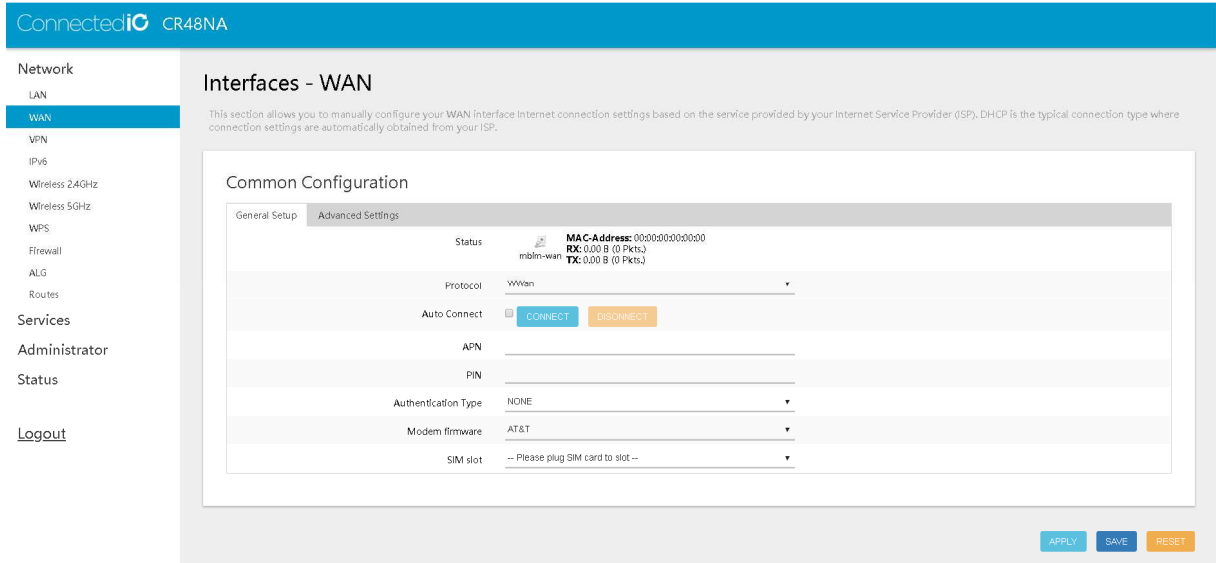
ConnectedIO CR48NA

Network
LAN
WAN
VPN
IPv6
Wireless 2.4GHz
Wireless 5GHz
WPS
Firewall
ALG
Routes
Services
Administrator
Status

Logout

Interfaces - WAN

This section allows you to manually configure your WAN interface Internet connection settings based on the service provided by your Internet Service Provider (ISP). DHCP is the typical connection type where connection settings are automatically obtained from your ISP.

Common Configuration

General Setup | Advanced Settings

Status | mblm-wan MAC-Address: 00:00:00:00:00:00 RX: 0.00 B (0 Pkts.) TX: 0.00 B (0 Pkts.)
Protocol | WWan
Auto Connect | CONNECT DISCONNECT
APN |
PIN |
Authentication Type | NONE
Modem firmware | AT&T
SIM slot | -- Please plug SIM card to slot --

APPLY SAVE RESET